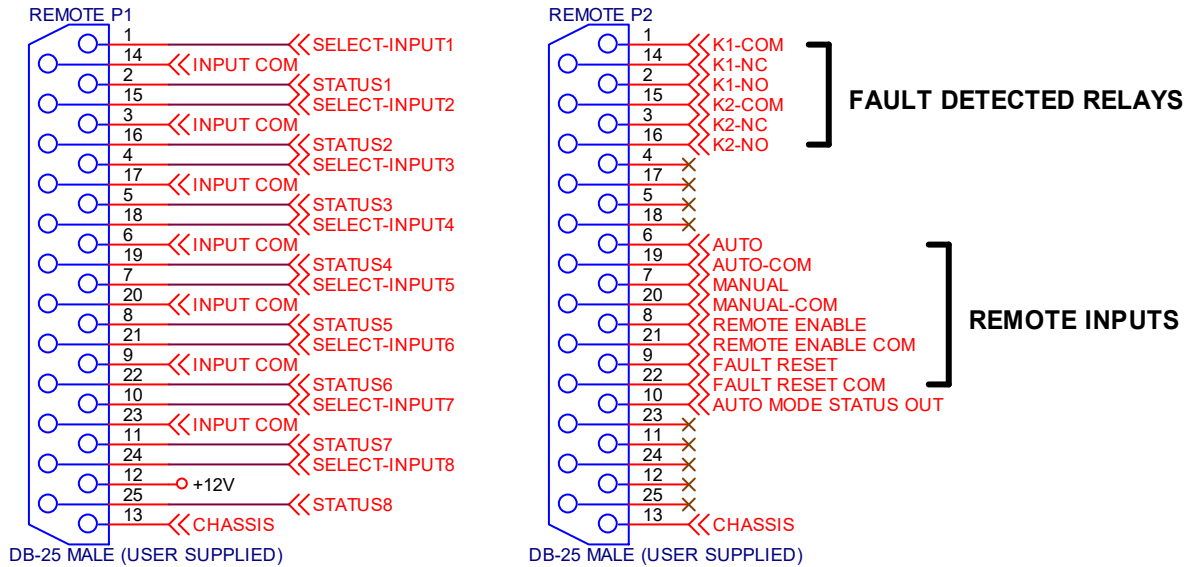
REMOTE P1

1 SELECT-INPUT1
14 INPUT COM
2 STATUS1
15 SELECT-INPUT2
3 INPUT COM
16 STATUS2
4 SELECT-INPUT3
17 INPUT COM
5 STATUS3
18 SELECT-INPUT4
6 INPUT COM
19 STATUS4
7 SELECT-INPUT5
20 INPUT COM
8 STATUS5
21 SELECT-INPUT6
9 INPUT COM
22 STATUS6
10 SELECT-INPUT7
23 INPUT COM
11 STATUS7
24 SELECT-INPUT8
12 +12V
25 STATUS8
13 CHASSIS

DB-25 MALE (USER SUPPLIED)

REMOTE P2

1 K1-COM
14 K1-NC
2 K1-NO
15 K2-COM
3 K2-NC
16 K2-NO
4
17
5
18
6 AUTO
19 AUTO-COM
7 MANUAL
20 MANUAL-COM
8 REMOTE ENABLE
21 REMOTE ENABLE COM
9 FAULT RESET
22 FAULT RESET COM
10 AUTO MODE STATUS OUT
23
11
24
12
25
13 CHASSIS

FAULT DETECTED RELAYS

REMOTE INPUTS

DB-25 MALE (USER SUPPLIED)